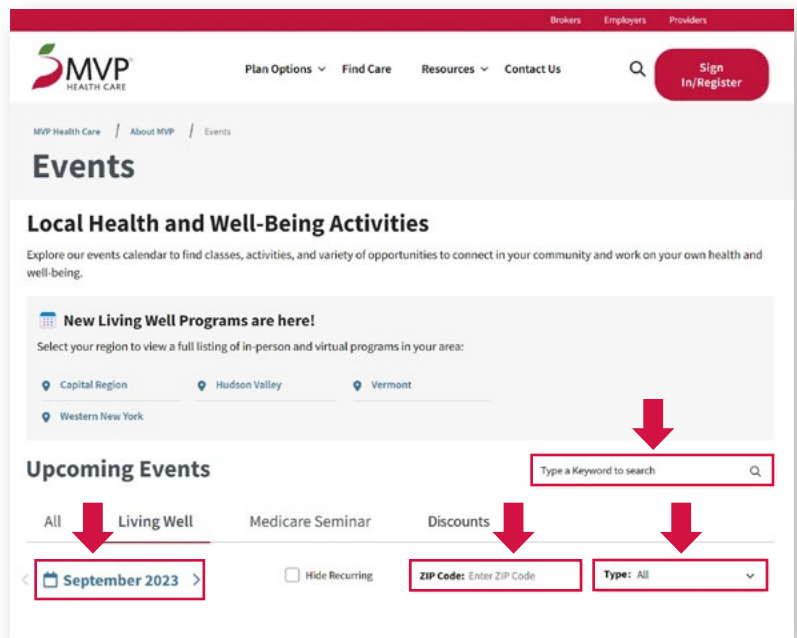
Brokers Employers Providers

MVP HEALTH CARE

Plan Options Find Care Resources Contact Us

Sign In/Register

MVP Health Care / About MVP / Events

Events

Local Health and Well-Being Activities

Explore our events calendar to find classes, activities, and variety of opportunities to connect in your community and work on your own health and well-being.

New Living Well Programs are here!

Select your region to view a full listing of in-person and virtual programs in your area:

Capital Region
Hudson Valley
Vermont
Western New York

Upcoming Events

Type a Keyword to search

All Living Well Medicare Seminar Discounts

September 2023

Hide Recurring

ZIP Code: Enter ZIP Code

Type: All